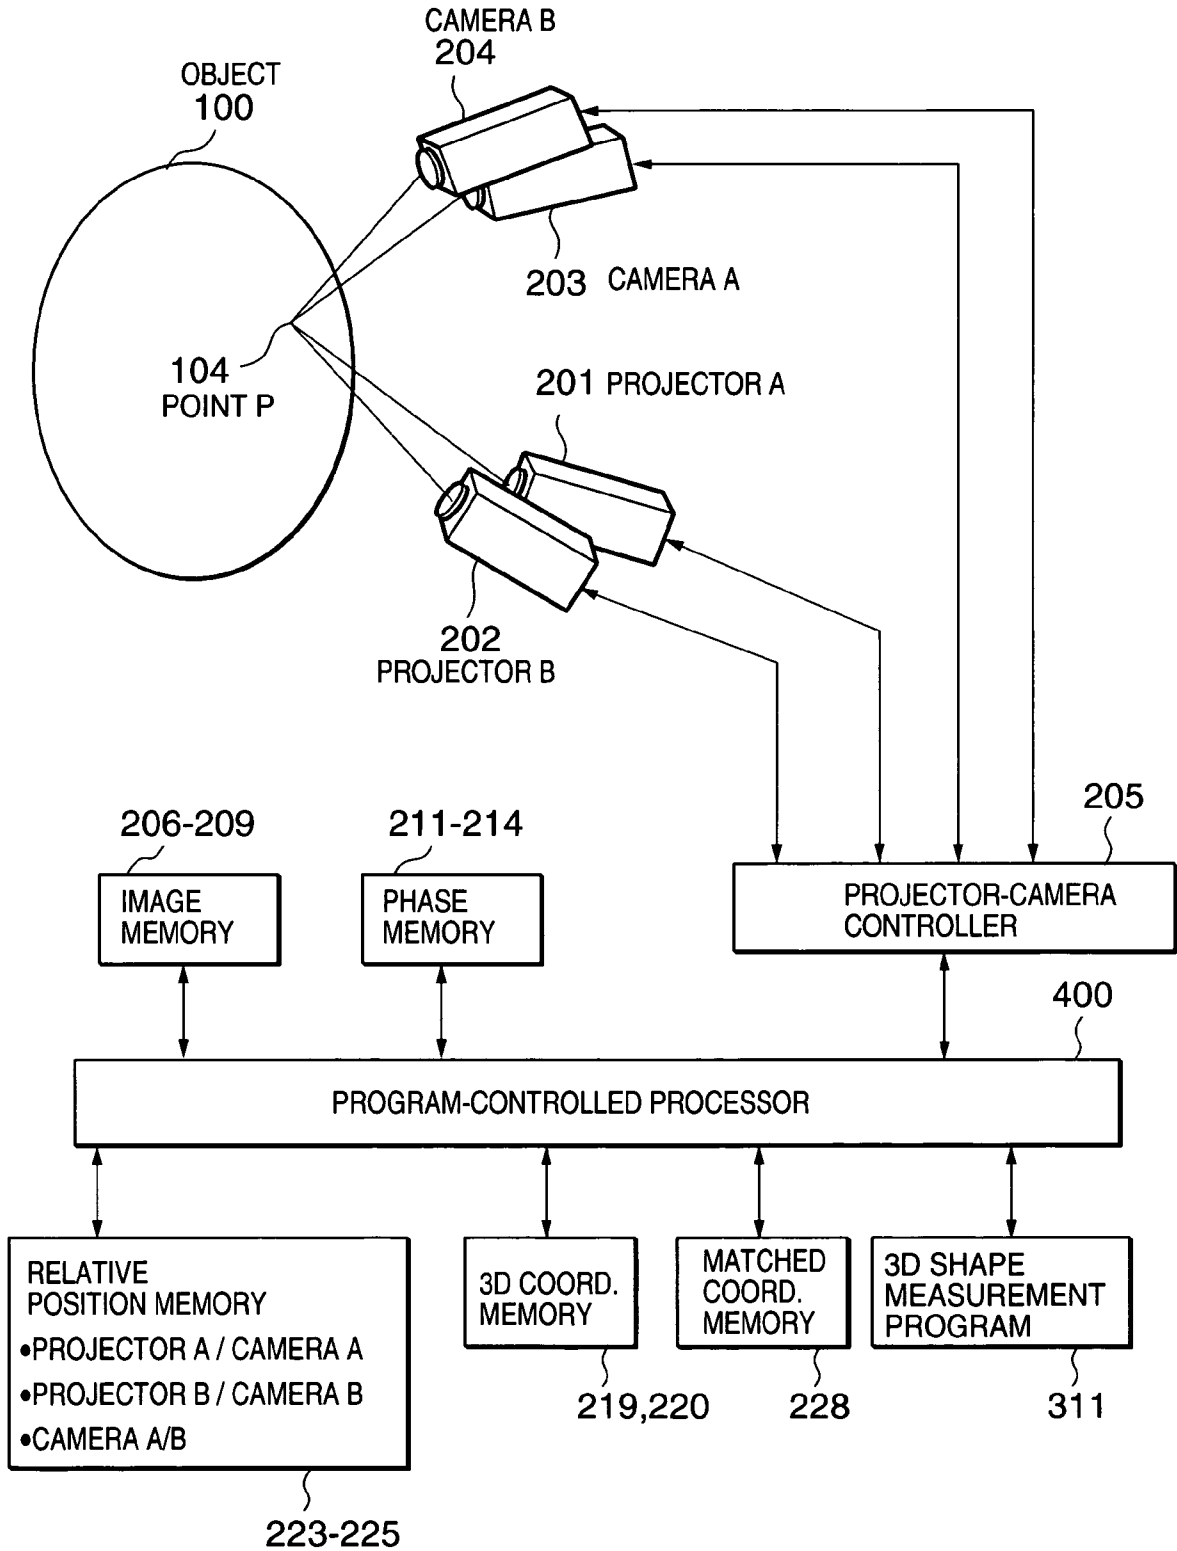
CAMERA B
204

OBJECT
100

203 CAMERA A

104
POINT P

201 PROJECTOR A

202
PROJECTOR B

205

206-209
IMAGE MEMORY

211-214
PHASE MEMORY

PROJECTOR-CAMERA CONTROLLER

400

PROGRAM-CONTROLLED PROCESSOR

RELATIVE POSITION MEMORY
•PROJECTOR A / CAMERA A
•PROJECTOR B / CAMERA B
•CAMERA A/B

223-225

3D COORD. MEMORY

219,220

MATCHED COORD. MEMORY

228

3D SHAPE MEASUREMENT PROGRAM

311